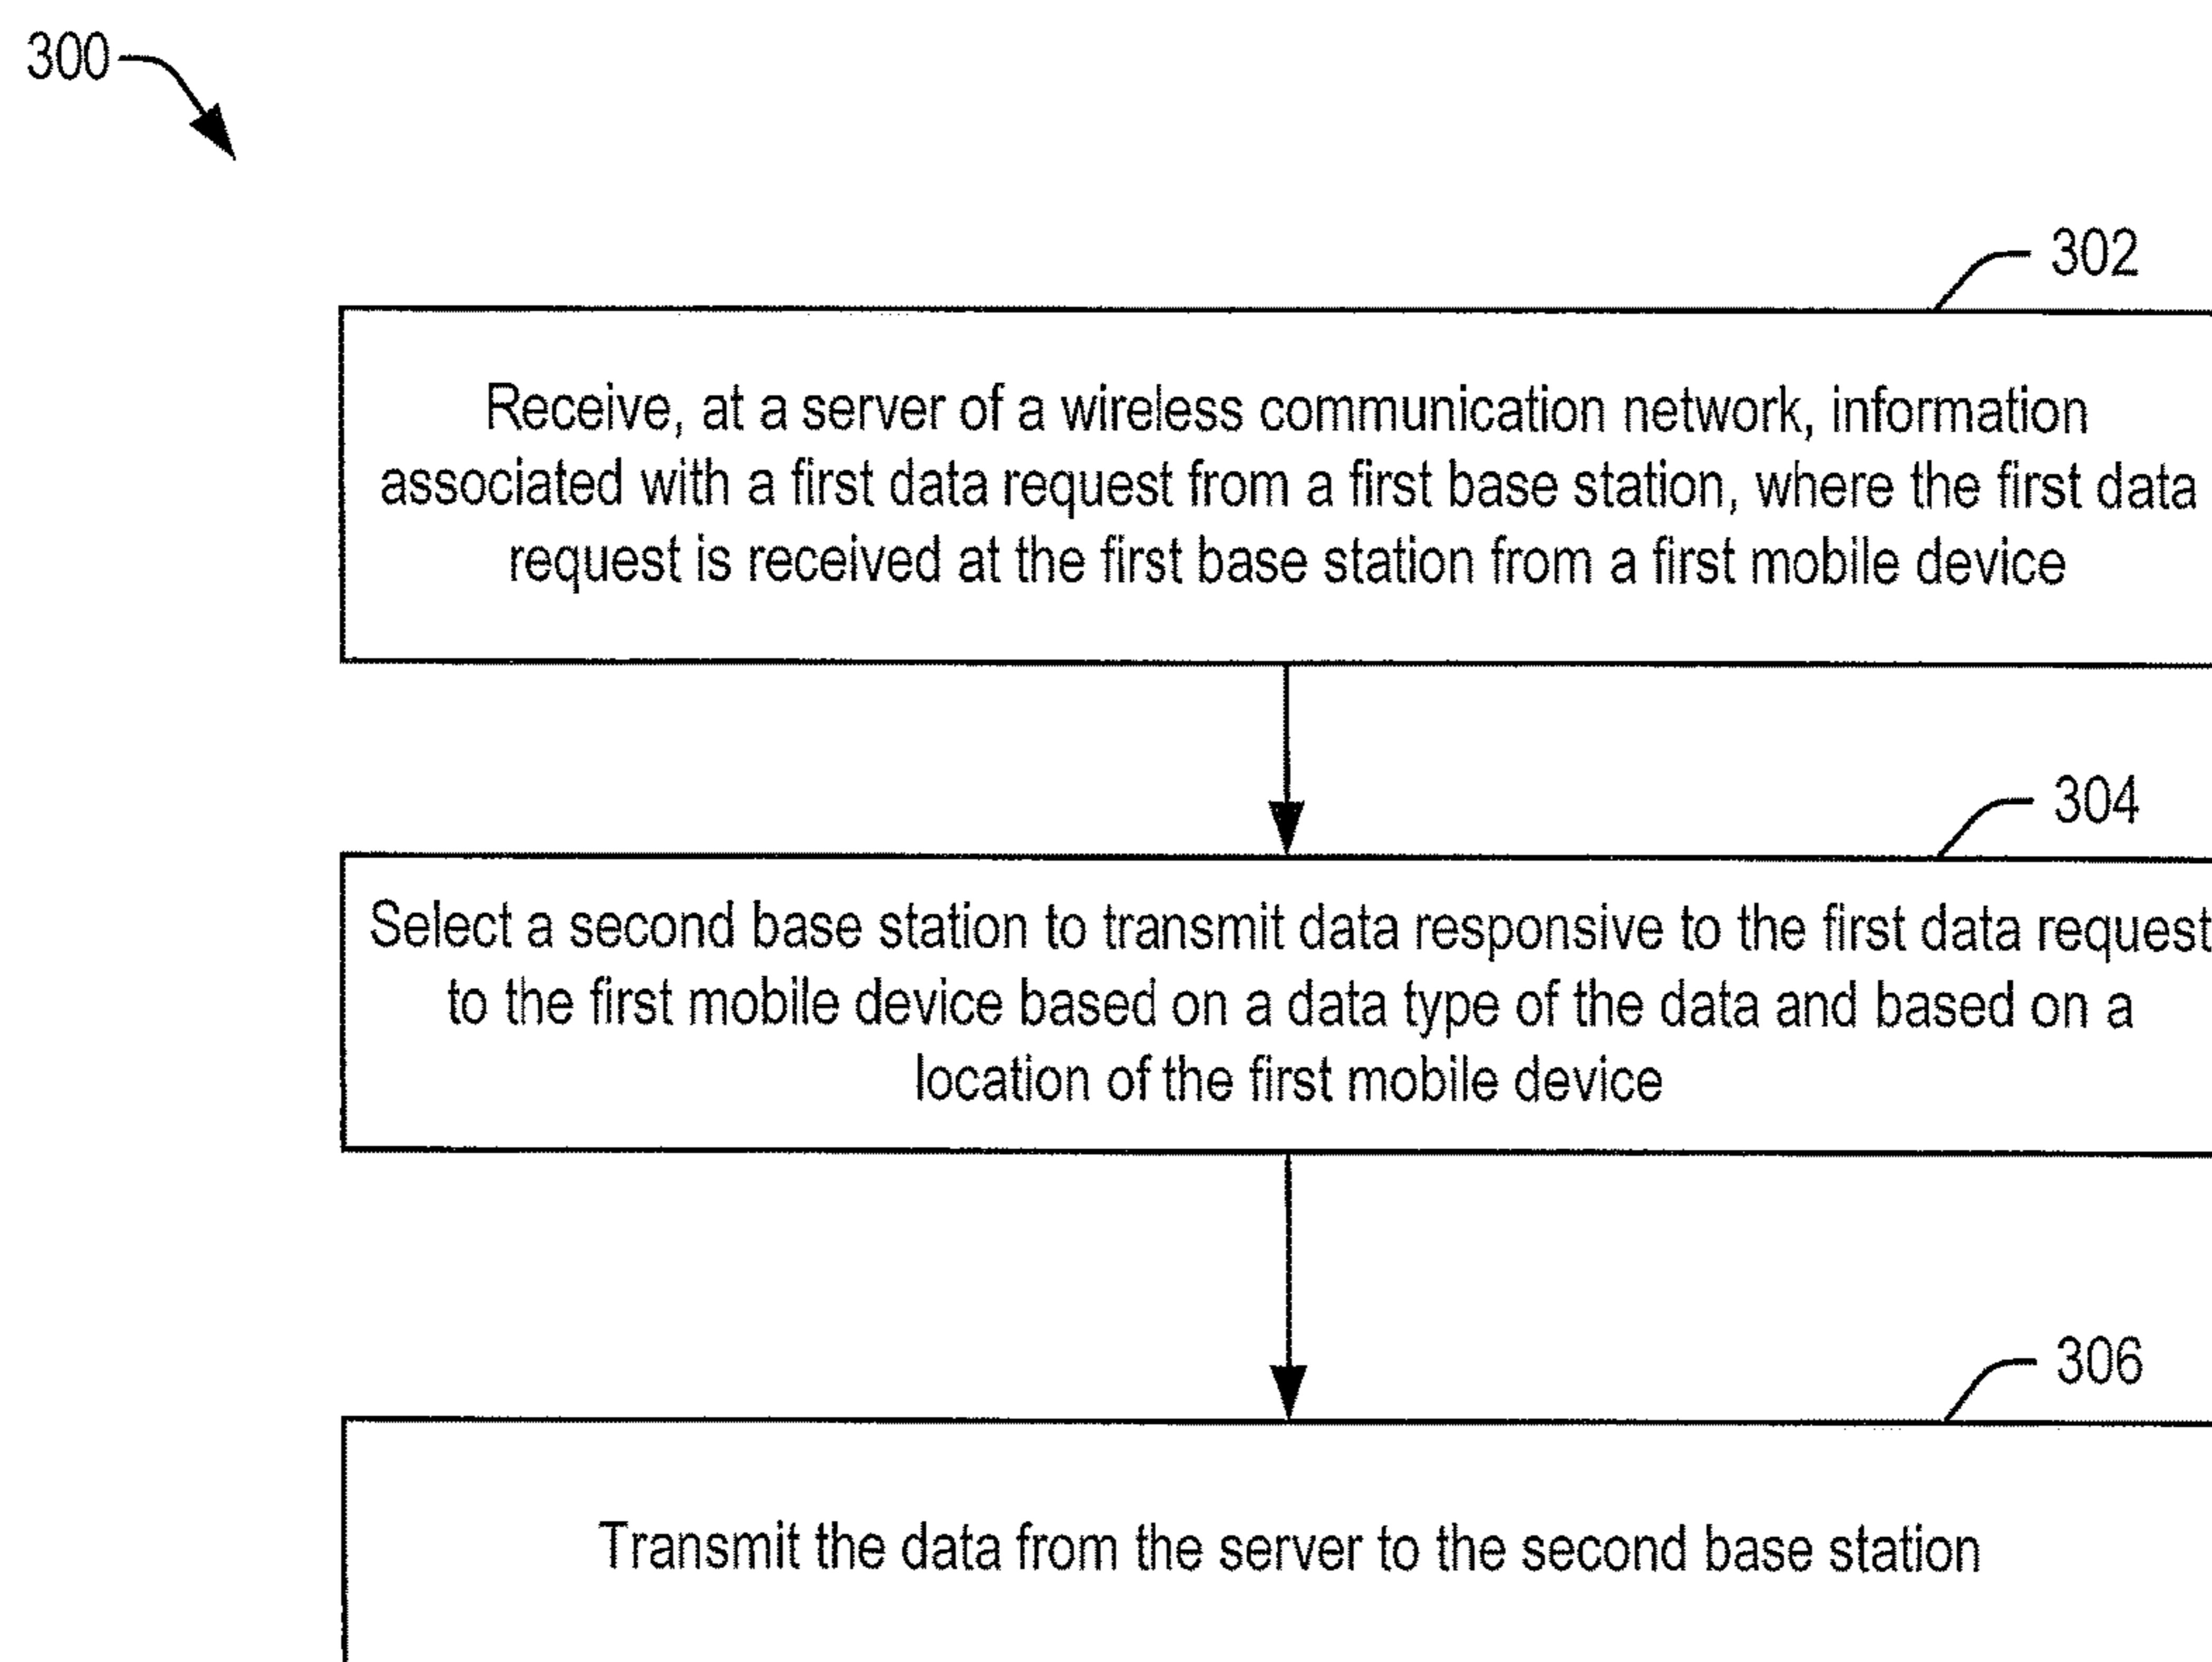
300

302

Receive, at a server of a wireless communication network, information associated with a first data request from a first base station, where the first data request is received at the first base station from a first mobile device

304

Select a second base station to transmit data responsive to the first data request to the first mobile device based on a data type of the data and based on a location of the first mobile device

306

Transmit the data from the server to the second base station